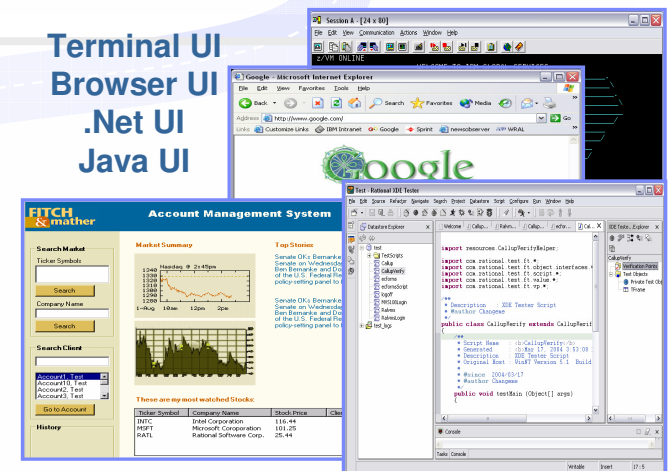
Terminal UI
Browser UI
.Net UI
Java UI

Session A - [24 x 80]
File Edit View Communication Actions Window Help
z/VM ONLINE

Google - Microsoft Internet Explorer
File Edit View Favorites Tools Help
Back Search Favorites Media
Address http://www.google.com/ Go
Links Customize Links IBM Intranet Google Sprint newsobserver WRAL
Google

FITCH & mather
Account Management System
Search Market
Ticker Symbols
Search
Company Name
Search
Search Client
Account1, Test
Account10, Test
Account2, Test
Account3, Test
Go to Account
History

Market Summary
Nasdaq @ 2:45pm
1340
1330
1320
1310
1300
1290
1280
1270
1-Aug 10am 12pm 2pm

Top Stories:
Senate OKs Bernanke
Senate on Wednesday
Ben Bernanke and Do
of the U.S. Federal Re
policy-setting panel to
Senate OKs Bernanke
Senate on Wednesday
Ben Bernanke and Do
of the U.S. Federal Re
policy-setting panel to

These are my most watched Stocks:
| Ticker Symbol | Company Name | Stock Price | Cle |
|---|---|---|---|
| INTC | Intel Corporation | 116.44 | |
| MSFT | Microsoft Corporation | 101.25 | |
| RATL | Rational Software Corp. | 25.44 | |

Test - Rational XDE Tester
File Edit Source Refactor Navigate Search Project Datastore Script Configure Run Window Help
Datastore Explorer
test
TestScripts
Callup
CallupVerify
eaforms
esformsScript
logoff
MRS100Login
Railmrs
RailmrsLogin
test_logs
Welcome Callup CallupVerify
import resources.CallupVerifyHelper;
import com.rational.test.ft.*;
import com.rational.test.ft.object.interfaces.*;
import com.rational.test.ft.script.*;
import com.rational.test.ft.value.*;
import com.rational.test.ft.vp.*;
/**
 * Description : XDE Tester Script
 * @author Changwee
 */
public class CallupVerify extends CallupVerify
{
/**
 * Script Name : <b>CallupVerify</b>
 * Generated : <b>Mar 17, 2004 3:53:08
 * Description : XDE Tester Script
 * Original Host : WinNT Version 5.1 Build
 *
 * @since 2004/03/17
 * @author Changwee
 */
public void testMain (Object[] args)
{
XDE Tester Explorer
CallupVerify
Verification Points
Test Objects
Private Test Obj
TFrame
Console
Tasks Console
Writable Insert 17 : 5